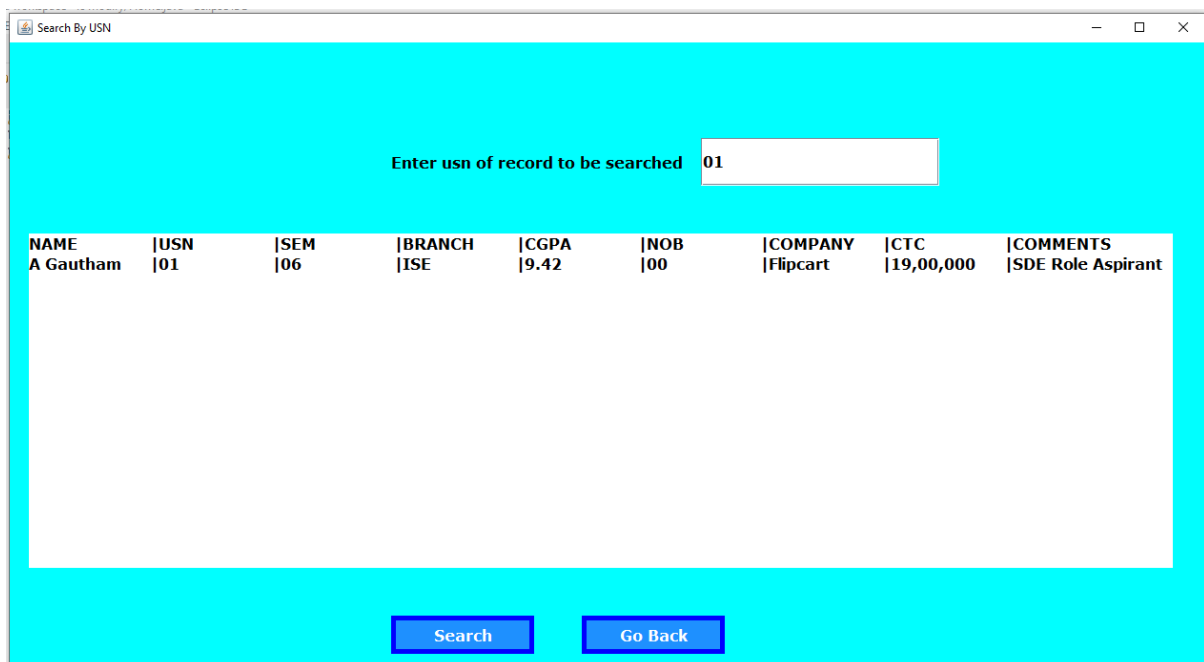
Search By USN

Enter usn of record to be searched 01

NAME |USN |SEM |BRANCH |CGPA |NOB |COMPANY |CTC |COMMENTS
A Gautham |01 |06 |ISE |9.42 |00 |Flipcart |19,00,000 |SDE Role Aspirant

Search
Go Back